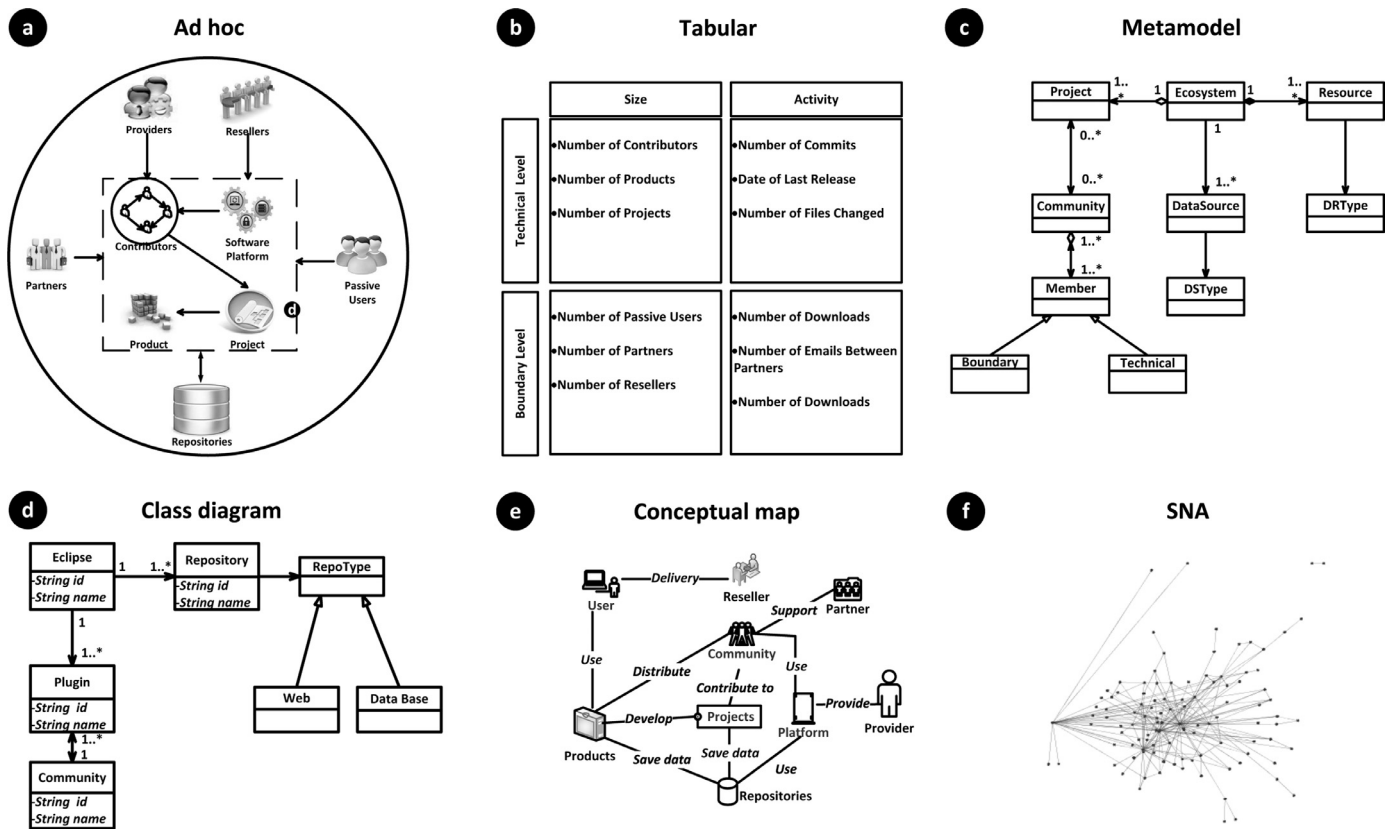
a

Ad hoc

Providers

Resellers

Contributors

Software Platform

Partners

Passive Users

Product

Project

d

Repositories

b

Tabular

| | Size | Activity |
|---|---|---|
| Technical Level | •Number of Contributors<br>•Number of Products<br>•Number of Projects | •Number of Commits<br>•Date of Last Release<br>•Number of Files Changed |
| Boundary Level | •Number of Passive Users<br>•Number of Partners<br>•Number of Resellers | •Number of Downloads<br>•Number of Emails Between Partners<br>•Number of Downloads |

c

Metamodel

Project

1..*

1

Ecosystem

1

1..*

Resource

0..*

0..*

1

1..*

Community

DataSource

DRType

1..*

1..*

Member

DSType

Boundary

Technical

d

Class diagram

Eclipse
-String id
-String name

1

1..*

Repository
-String id
-String name

RepoType

1

1..*

Plugin
-String id
-String name

1..*
1

Community
-String id
-String name

Web

Data Base

e

Conceptual map

User

Delivery

Reseller

Support

Partner

Community

Use

Use

Distribute

Contribute to

Develop

Projects

Provide

Platform

Provider

Products

Save data

Save data

Use

Repositories

f

SNA